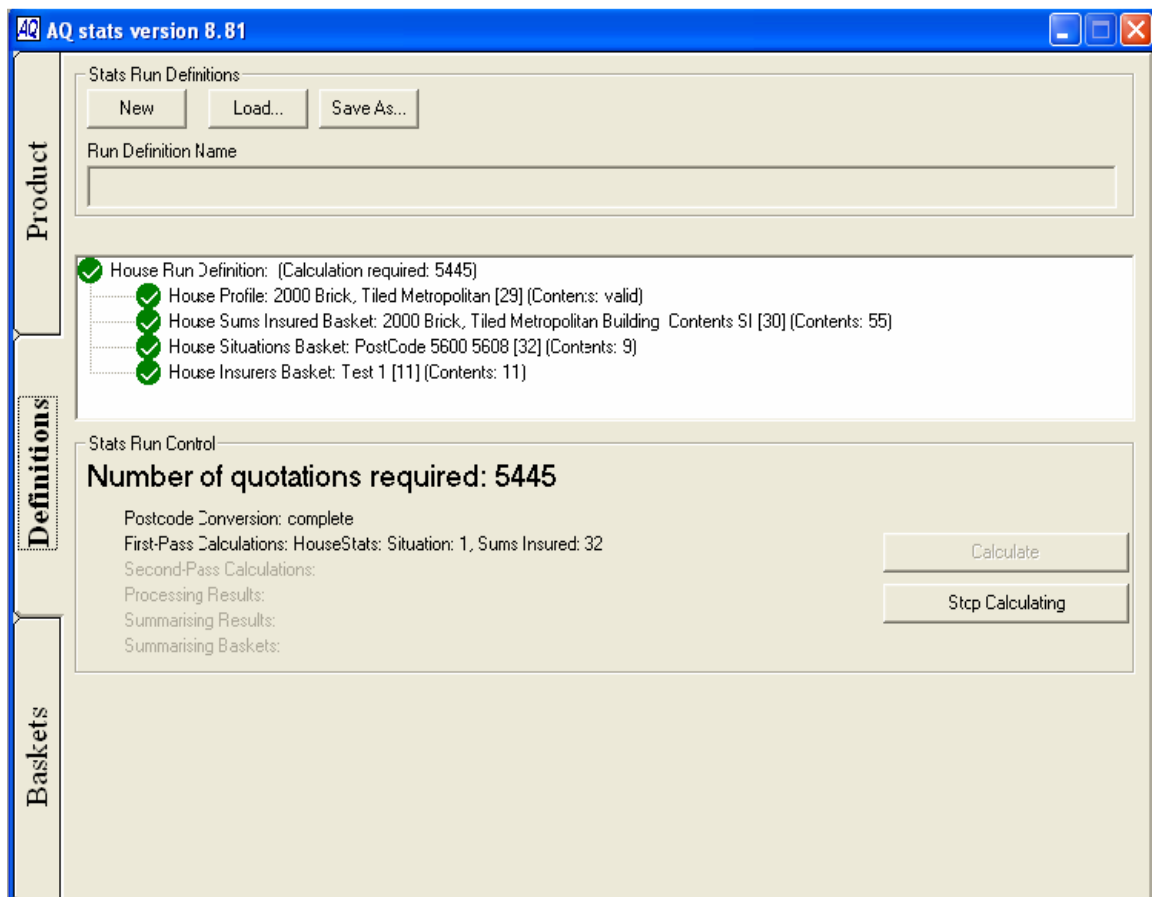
AQ AQ stats version 8.81

Product

Definitions

Baskets

Stats Run Definitions

New Load... Save As...

Run Definition Name

House Run Definition: (Calculation required: 5445)

House Profile: 2000 Brick, Tiled Metropolitan [29] (Contents: valid)

House Sums Insured Basket: 2000 Brick, Tiled Metropolitan Building Contents SI [30] (Contents: 55)

House Situations Basket: PostCode 5600 5608 [32] (Contents: 9)

House Insurers Basket: Test 1 [11] (Contents: 11)

Stats Run Control

Number of quotations required: 5445

Postcode Conversion: complete

First-Pass Calculations: HouseStats: Situation: 1, Sums Insured: 32

Second-Pass Calculations:

Processing Results:

Summarising Results:

Summarising Baskets:

Calculate

Stop Calculating